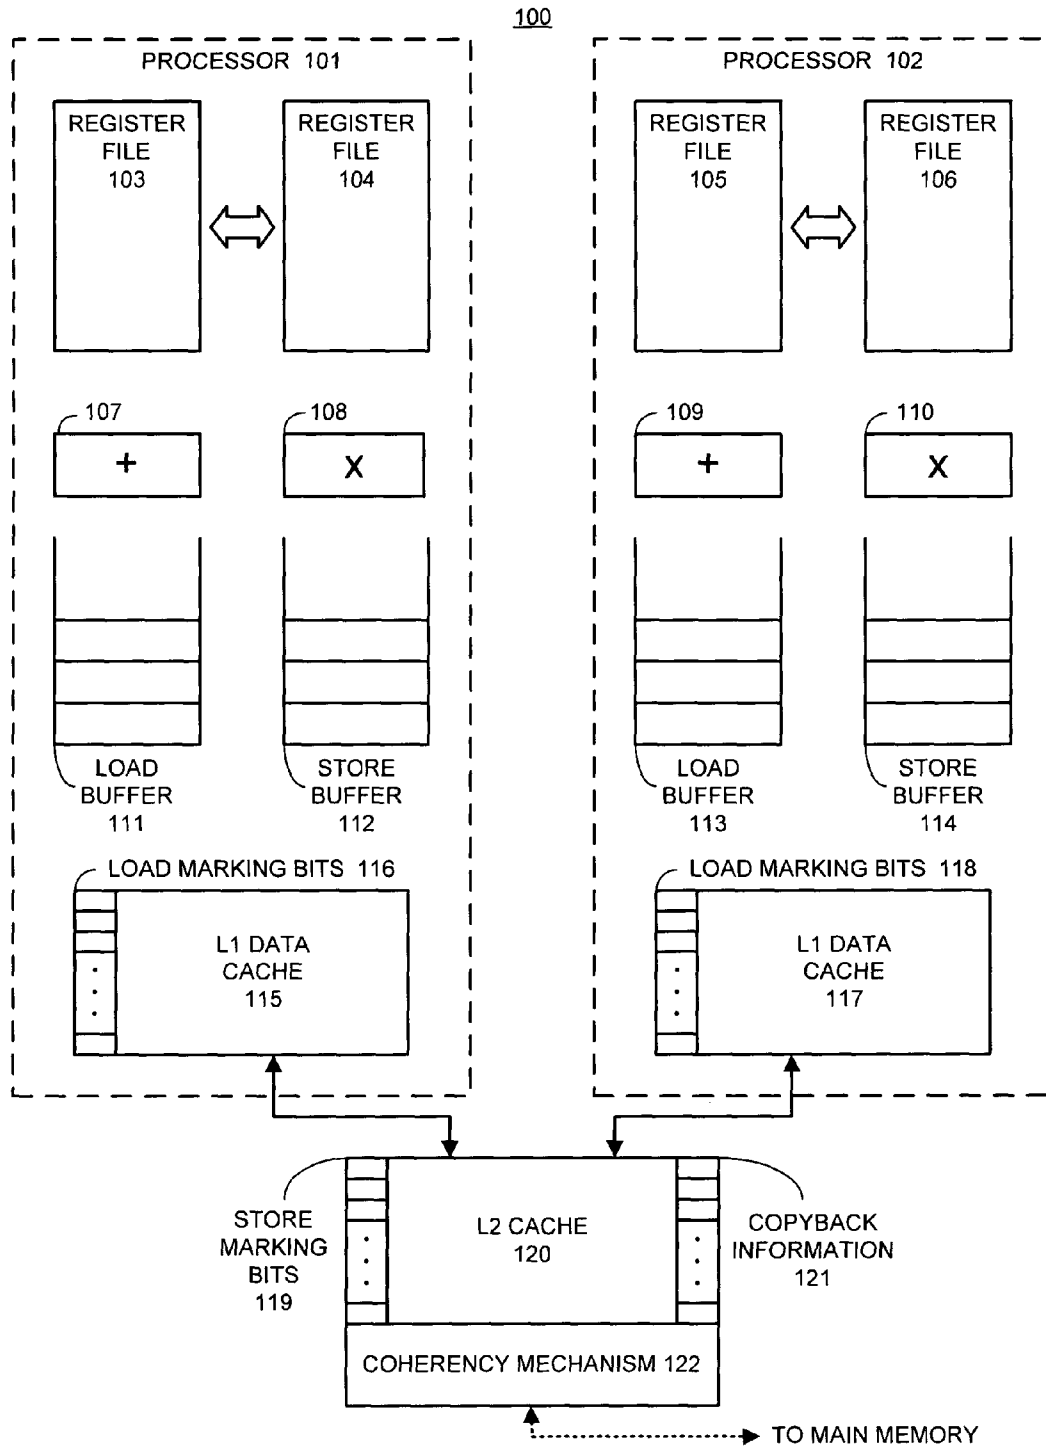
100

PROCESSOR 101

REGISTER FILE 103

REGISTER FILE 104

107

+

108

X

LOAD BUFFER 111

STORE BUFFER 112

LOAD MARKING BITS 116

L1 DATA CACHE 115

PROCESSOR 102

REGISTER FILE 105

REGISTER FILE 106

109

+

110

X

LOAD BUFFER 113

STORE BUFFER 114

LOAD MARKING BITS 118

L1 DATA CACHE 117

STORE MARKING BITS 119

L2 CACHE 120

COPYBACK INFORMATION 121

COHERENCY MECHANISM 122

TO MAIN MEMORY